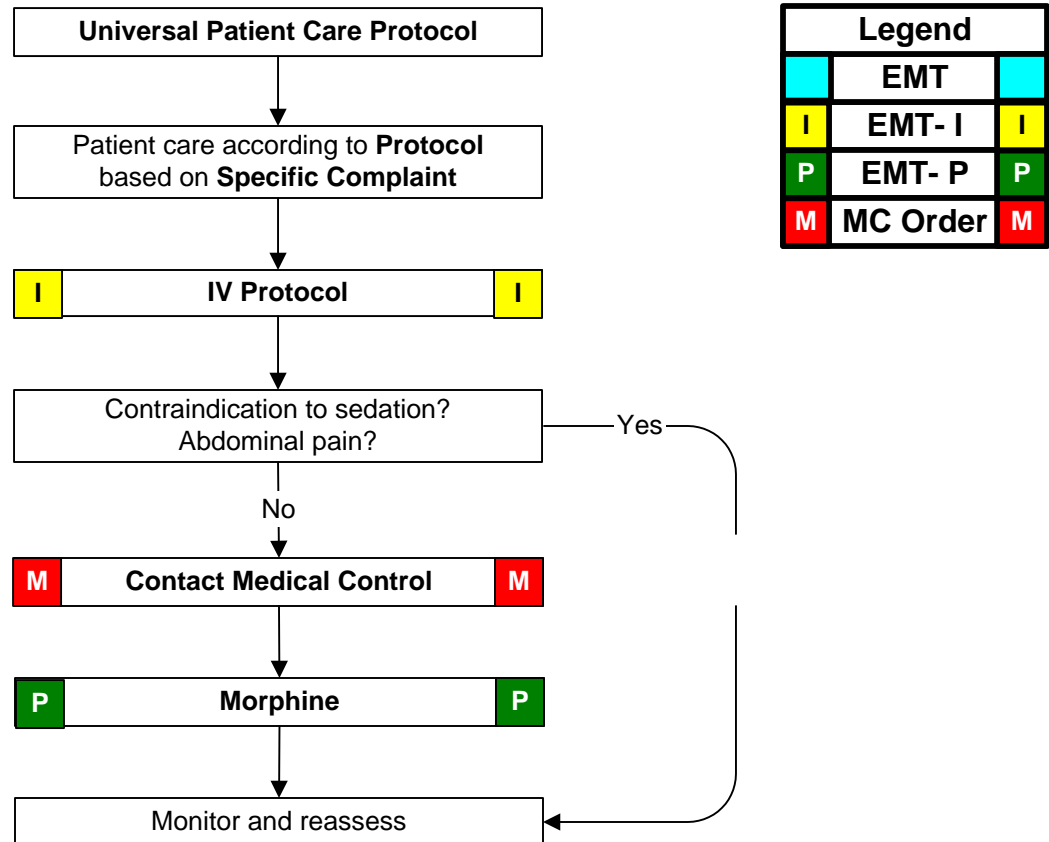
Universal Patient Care Protocol

Patient care according to **Protocol** based on **Specific Complaint**

I IV Protocol I

Contraindication to sedation? Abdominal pain?

Yes

No

M Contact Medical Control M

P Morphine P

Monitor and reassess

| Legend | | |
|---|---|---|
| | EMT | |
| I | EMT- I | I |
| P | EMT- P | P |
| M | MC Order | M |